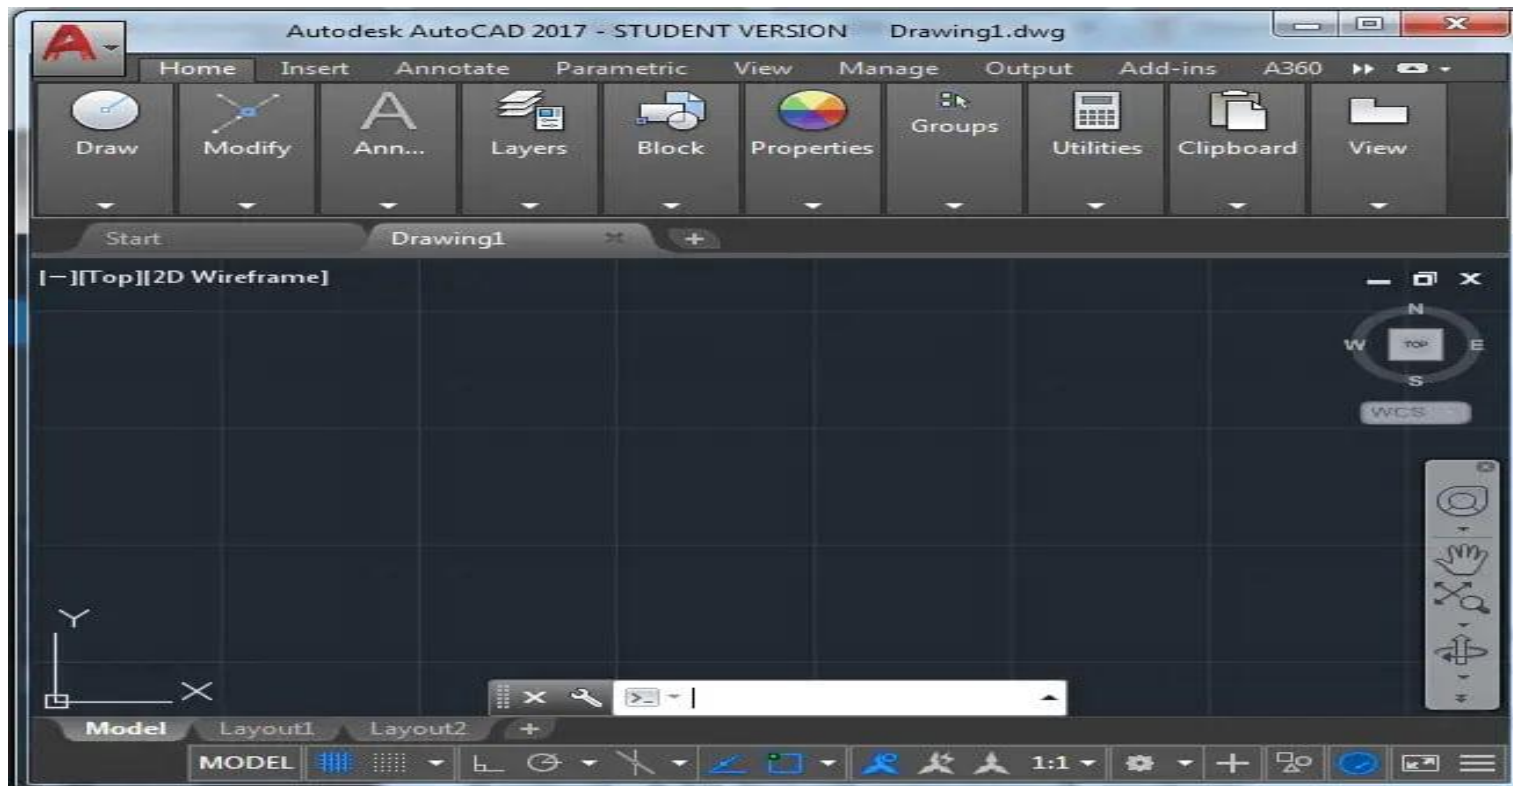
Autodesk AutoCAD 2017 - STUDENT VERSION Drawing1.dwg

Home Insert Annotate Parametric View Manage Output Add-ins A360

Draw Modify Ann... Layers Block Properties Groups Utilities Clipboard View

Start Drawing1

[–][Top][2D Wireframe]

N
W TOP E
S
WCS

Y
X

Model Layout1 Layout2

MODEL 1:1